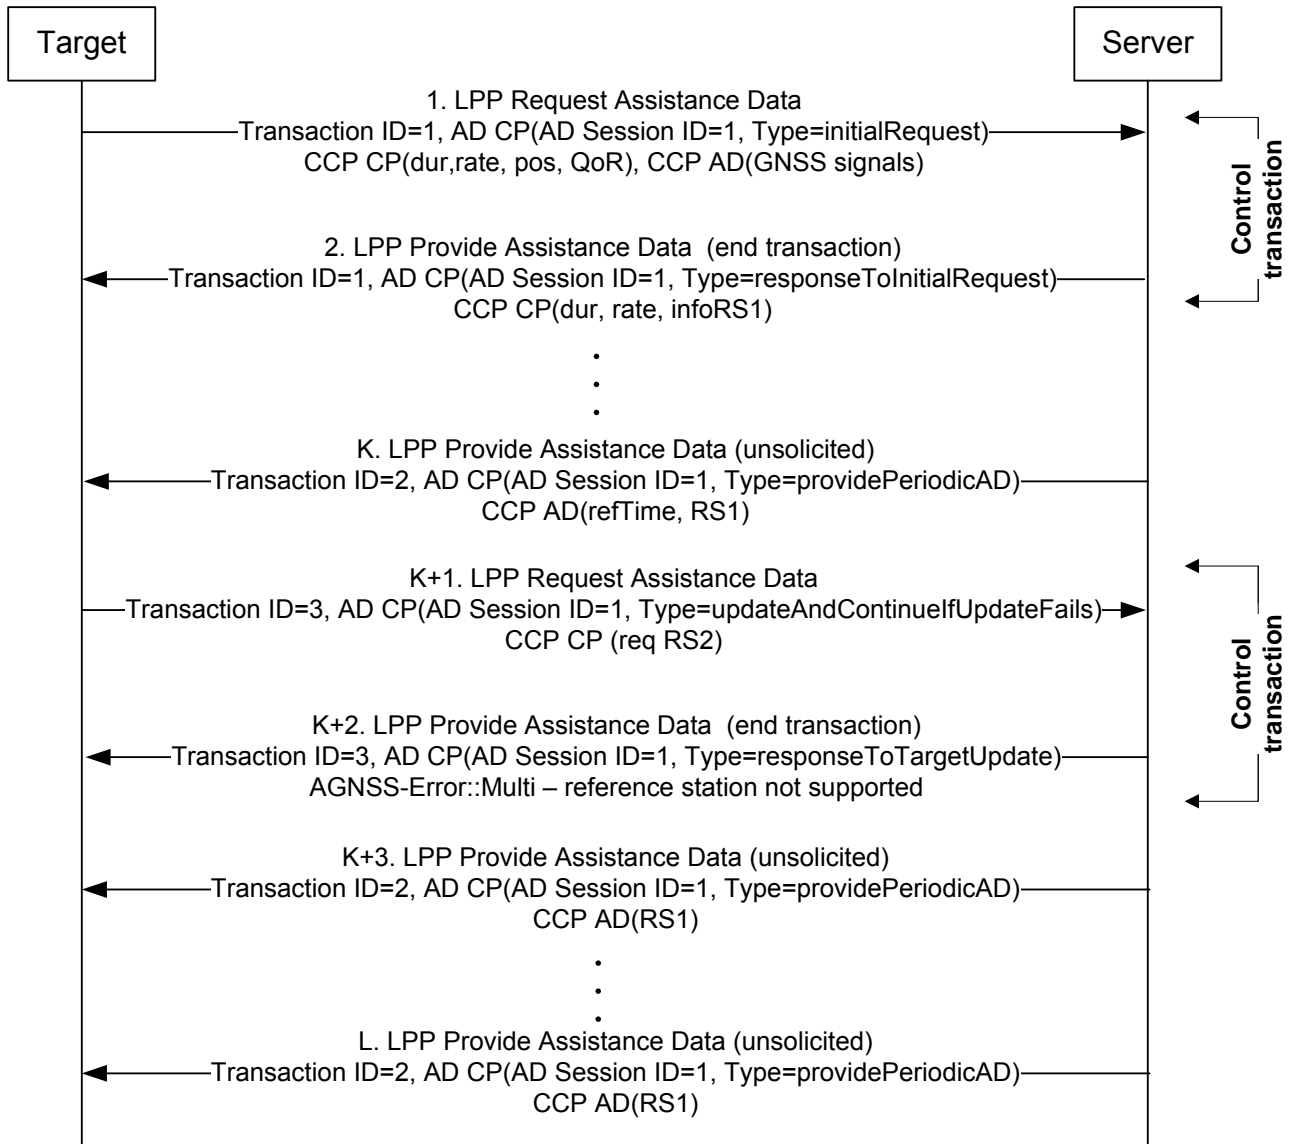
Target

Server

1. LPP Request Assistance Data
Transaction ID=1, AD CP(AD Session ID=1, Type=initialRequest)
CCP CP(dur,rate, pos, QoR), CCP AD(GNSS signals)

Control transaction

2. LPP Provide Assistance Data (end transaction)
Transaction ID=1, AD CP(AD Session ID=1, Type=responseToInitialRequest)
CCP CP(dur, rate, infoRS1)

K. LPP Provide Assistance Data (unsolicited)
Transaction ID=2, AD CP(AD Session ID=1, Type=providePeriodicAD)
CCP AD(refTime, RS1)

K+1. LPP Request Assistance Data
Transaction ID=3, AD CP(AD Session ID=1, Type=updateAndContinueIfUpdateFails)
CCP CP (req RS2)

Control transaction

K+2. LPP Provide Assistance Data (end transaction)
Transaction ID=3, AD CP(AD Session ID=1, Type=responseToTargetUpdate)
AGNSS-Error::Multi – reference station not supported

K+3. LPP Provide Assistance Data (unsolicited)
Transaction ID=2, AD CP(AD Session ID=1, Type=providePeriodicAD)
CCP AD(RS1)

L. LPP Provide Assistance Data (unsolicited)
Transaction ID=2, AD CP(AD Session ID=1, Type=providePeriodicAD)
CCP AD(RS1)